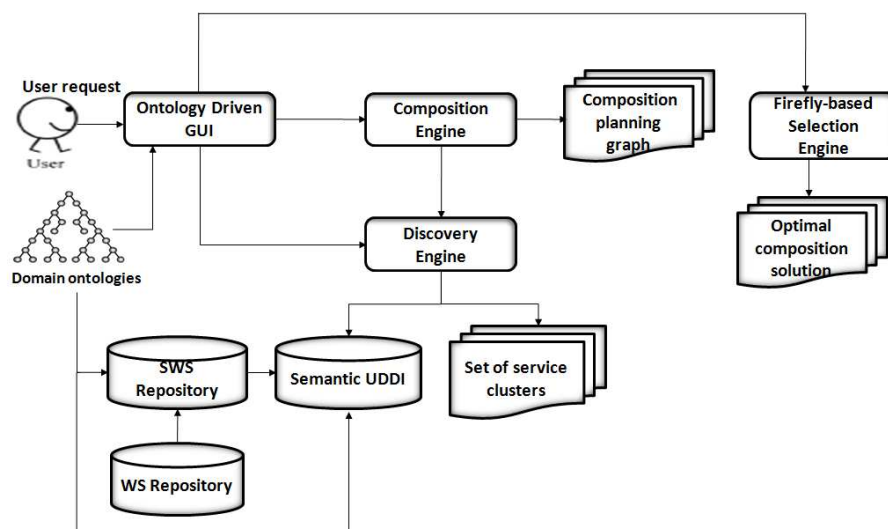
User request

User

Ontology Driven GUI

Composition Engine

Composition planning graph

Firefly-based Selection Engine

Optimal composition solution

Domain ontologies

Discovery Engine

SWS Repository

Semantic UDDI

Set of service clusters

WS Repository